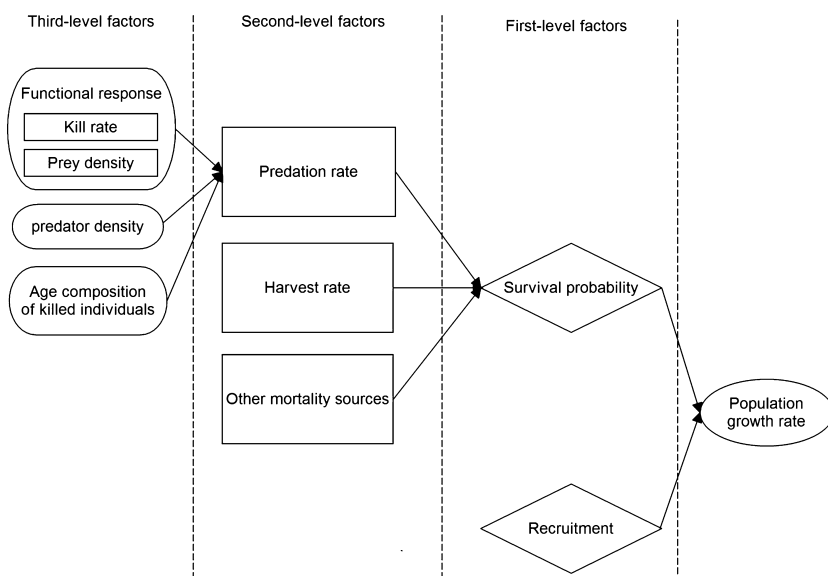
Third-level factors

Second-level factors

First-level factors

Functional response

Kill rate

Prey density

predator density

Age composition of killed individuals

Predation rate

Harvest rate

Other mortality sources

Survival probability

Recruitment

Population growth rate